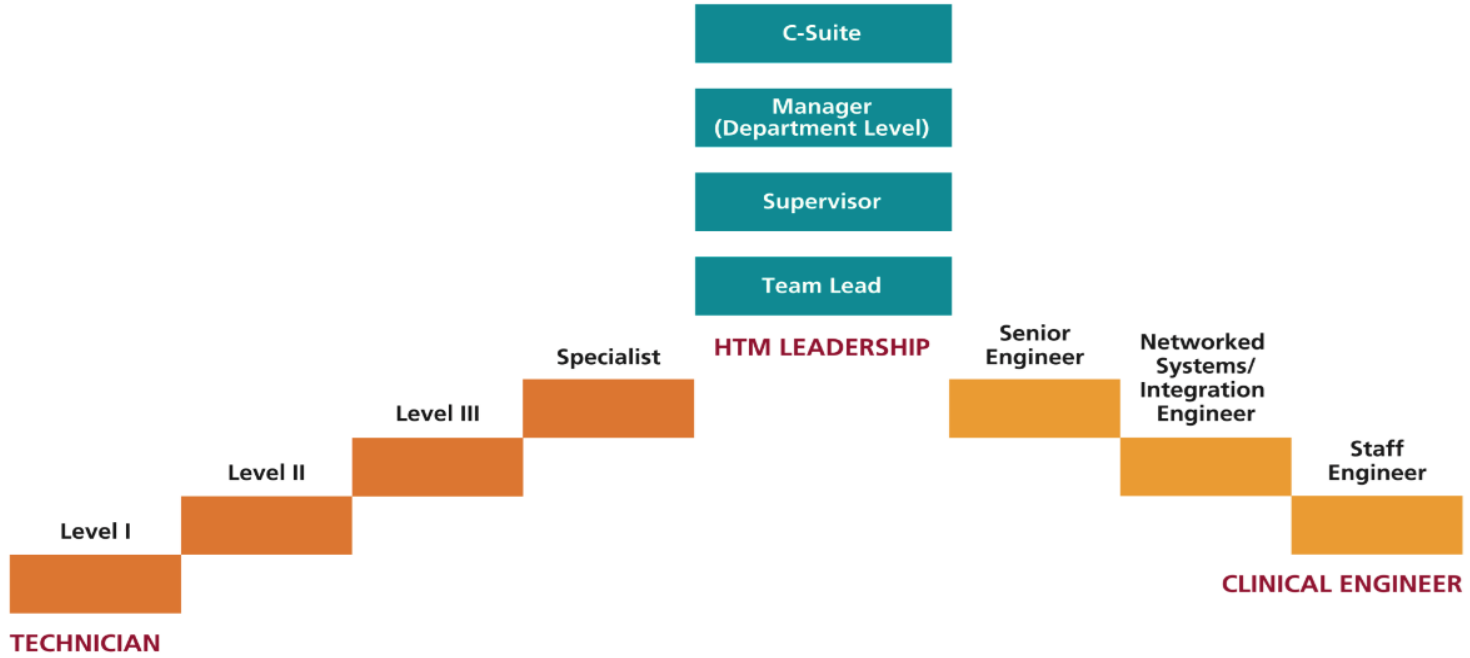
C-Suite

Manager (Department Level)

Supervisor

Team Lead

HTM LEADERSHIP

Level I

Level II

Level III

Specialist

TECHNICIAN

Senior Engineer

Networked Systems/ Integration Engineer

Staff Engineer

CLINICAL ENGINEER